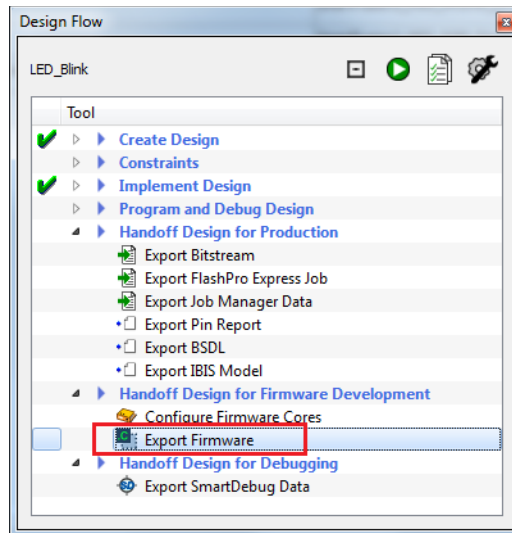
Design Flow

LED_Blink

Tool

Create Design
Constraints
Implement Design
Program and Debug Design
Handoff Design for Production
Export Bitstream
Export FlashPro Express Job
Export Job Manager Data
Export Pin Report
Export BSDL
Export IBIS Model
Handoff Design for Firmware Development
Configure Firmware Cores
Export Firmware
Handoff Design for Debugging
Export SmartDebug Data